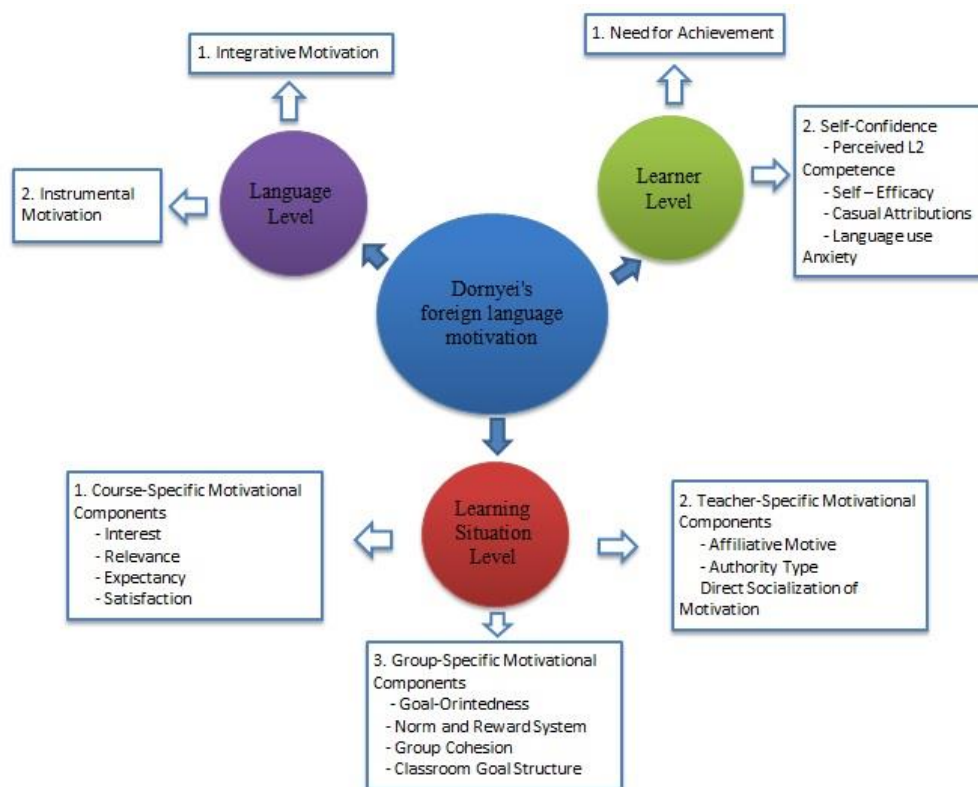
1. Integrative Motivation

1. Need for Achievement

2. Instrumental Motivation

Language Level

Learner Level

2. Self-Confidence
- Perceived L2 Competence
- Self – Efficacy
- Casual Attributions
- Language use Anxiety

Dornyei's foreign language motivation

1. Course-Specific Motivational Components
- Interest
- Relevance
- Expectancy
- Satisfaction

Learning Situation Level

2. Teacher-Specific Motivational Components
- Affiliative Motive
- Authority Type
Direct Socialization of Motivation

3. Group-Specific Motivational Components
- Goal-Orintedness
- Norm and Reward System
- Group Cohesion
- Classroom Goal Structure